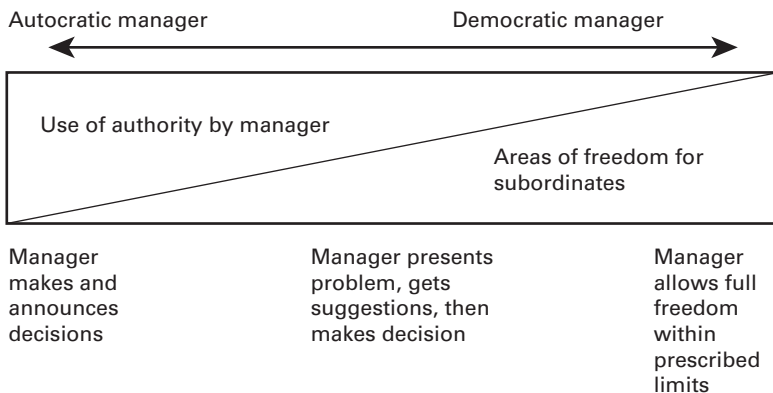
Autocratic manager

Democratic manager

Use of authority by manager

Areas of freedom for subordinates

Manager makes and announces decisions

Manager presents problem, gets suggestions, then makes decision

Manager allows full freedom within prescribed limits